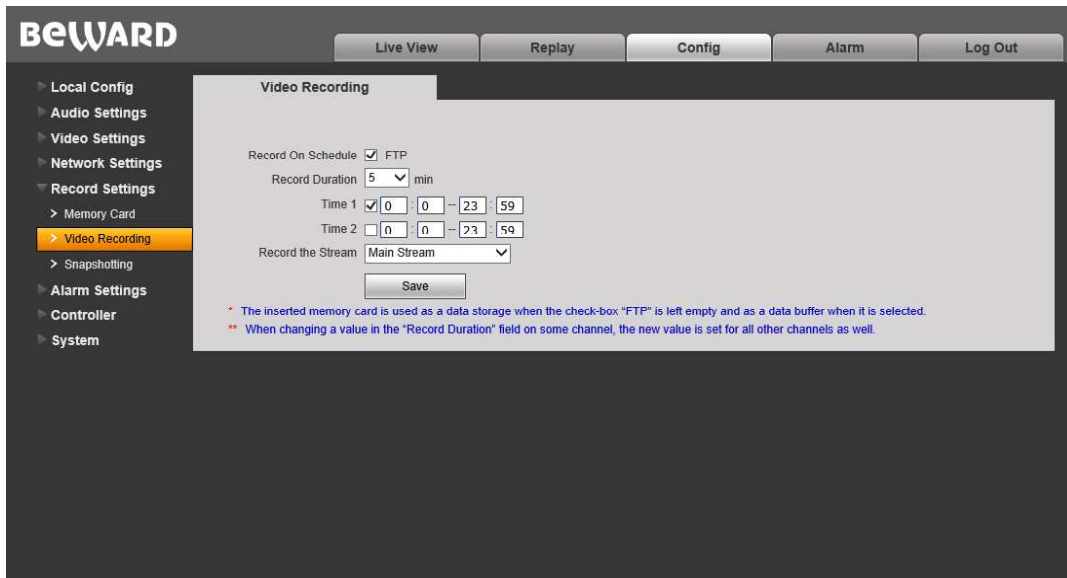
BEWARD

Live View
Replay
Config
Alarm
Log Out

Local Config
Audio Settings
Video Settings
Network Settings
Record Settings
> Memory Card
> Video Recording
> Snapshotting
Alarm Settings
Controller
System

Video Recording

Record On Schedule ☑ FTP
Record Duration 5 min
Time 1 ☑ 0 : 0 -- 23 : 59
Time 2 ☐ 0 : 0 -- 23 : 59
Record the Stream Main Stream

Save

* The inserted memory card is used as a data storage when the check-box "FTP" is left empty and as a data buffer when it is selected.
** When changing a value in the "Record Duration" field on some channel, the new value is set for all other channels as well.